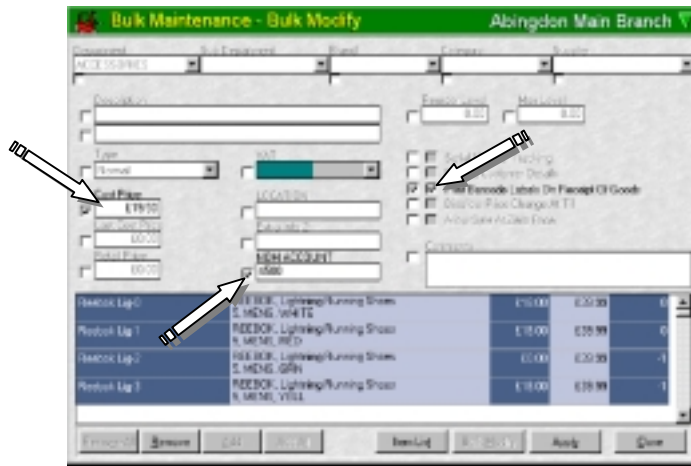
Bulk Maintenance - Bulk Modify

Abingdon Main Branch

Department
ACCESSORIES

Sub Department

Brand

Category

Supplier

Description

Reorder Level
0.00

Max Level
0.00

Type
Normal

VAT

Cost Price
£19.00

Last Cost Price
£0.00

Retail Price
£0.00

LOCATION

Extra Info 2

NOM ACCOUNT
4500

Print Barcode Labels On Receipt Of Goods

Comments

| | | | | |
|---|---|---|---|---|
| Reebok Lig 0 | REEBOK, Lightning/Running Shoes 5, MENS, WHITE | £15.00 | £29.99 | 6 |
| Reebok Lig 1 | REEBOK, Lightning/Running Shoes 5, MENS, RED | £18.00 | £39.99 | 0 |
| Reebok Lig 2 | REEBOK, Lightning/Running Shoes 5, MENS, GRN | £0.00 | £29.99 | -1 |
| Reebok Lig 3 | REEBOK, Lightning/Running Shoes 5, MENS, YELL | £18.00 | £39.99 | -1 |

Remove

Item List

Apply

Close